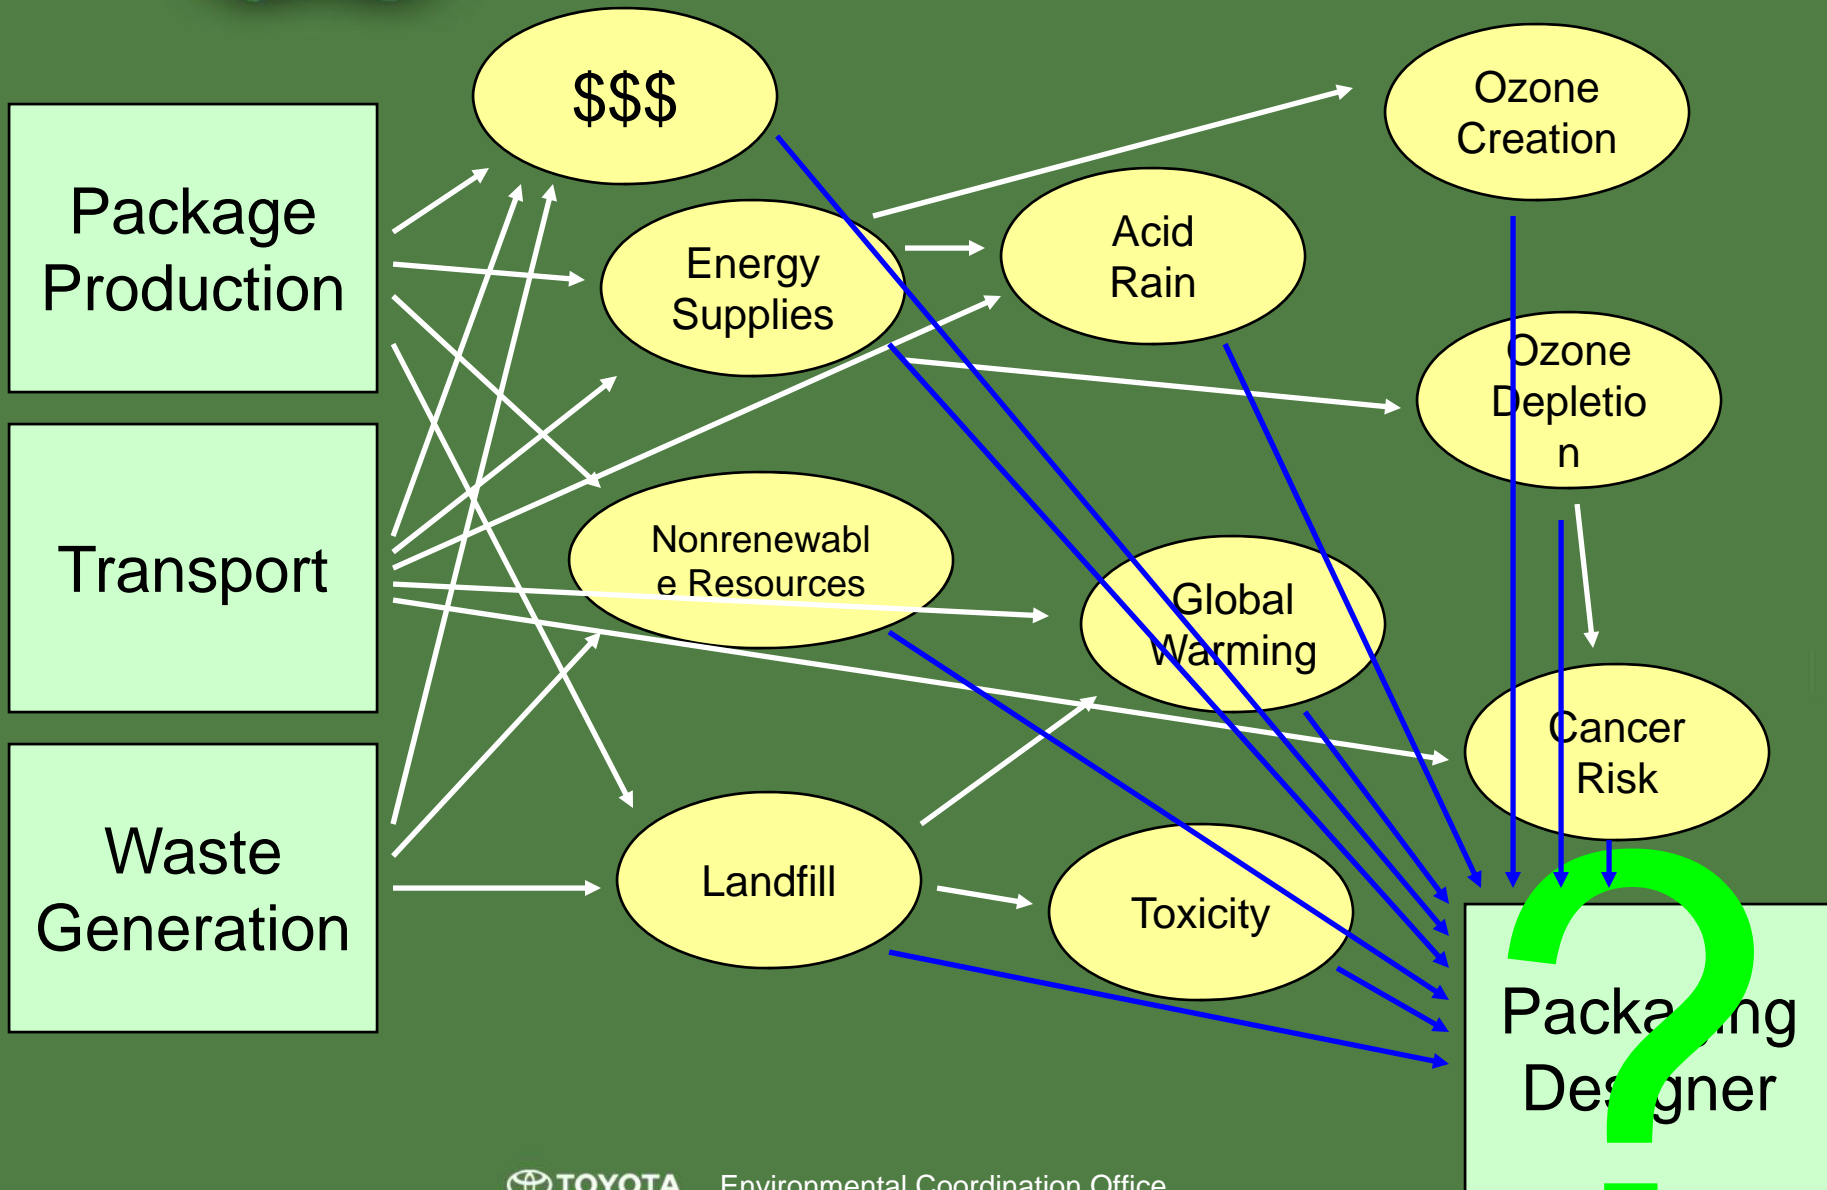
Package Production

Transport

Waste Generation

$$$

Energy Supplies

Nonrenewable Resources

Landfill

Acid Rain

Global Warming

Toxicity

Ozone Creation

Ozone Depletion

Cancer Risk

Packa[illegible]ng De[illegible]gner

?

TOYOTA Environmental Coordination Office